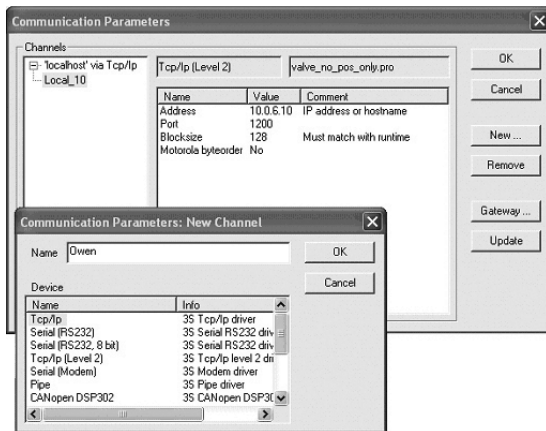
Communication Parameters

Channels

'localhost' via Tcp/Ip
Local_10

Tcp/Ip (Level 2)

valve_no_pos_only.pro

| Name | Value | Comment |
|---|---|---|
| Address | 10.0.6.10 | IP address or hostname |
| Port | 1200 | |
| Blocksize | 128 | Must match with runtime |
| Motorola byteorder | No | |

OK
Cancel
New ...
Remove
Gateway ...
Update

Communication Parameters: New Channel

Name Owen

OK
Cancel

Device

| Name | Info |
|---|---|
| Tcp/Ip | 3S Tcp/Ip driver |
| Serial (RS232) | 3S Serial RS232 driv |
| Serial (RS232, 8 bit) | 3S Serial RS232 driv |
| Tcp/Ip (Level 2) | 3S Tcp/Ip level 2 dri |
| Serial (Modem) | 3S Modem driver |
| Pipe | 3S Pipe driver |
| CANopen DSP302 | 3S CANopen DSP30 |